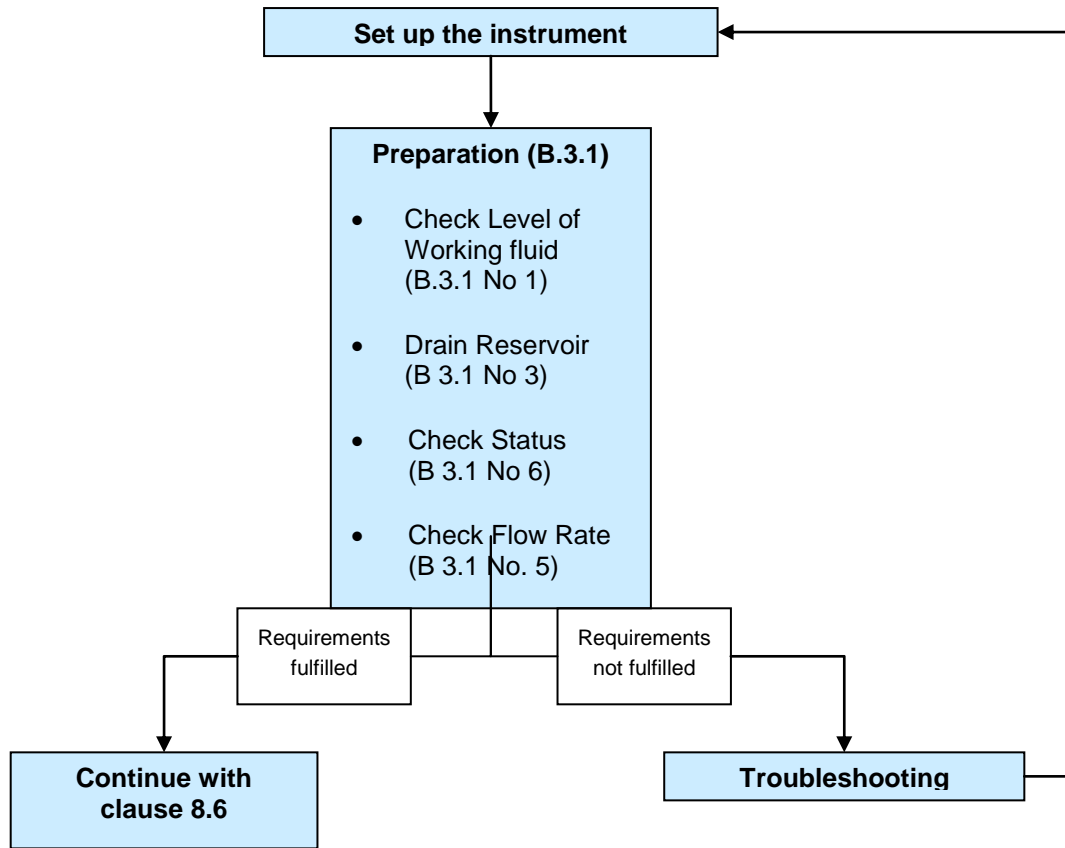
Set up the instrument

Preparation (B.3.1)

- Check Level of Working fluid (B.3.1 No 1)
- Drain Reservoir (B 3.1 No 3)
- Check Status (B 3.1 No 6)
- Check Flow Rate (B 3.1 No. 5)

Requirements fulfilled

Requirements not fulfilled

Continue with clause 8.6

Troubleshooting